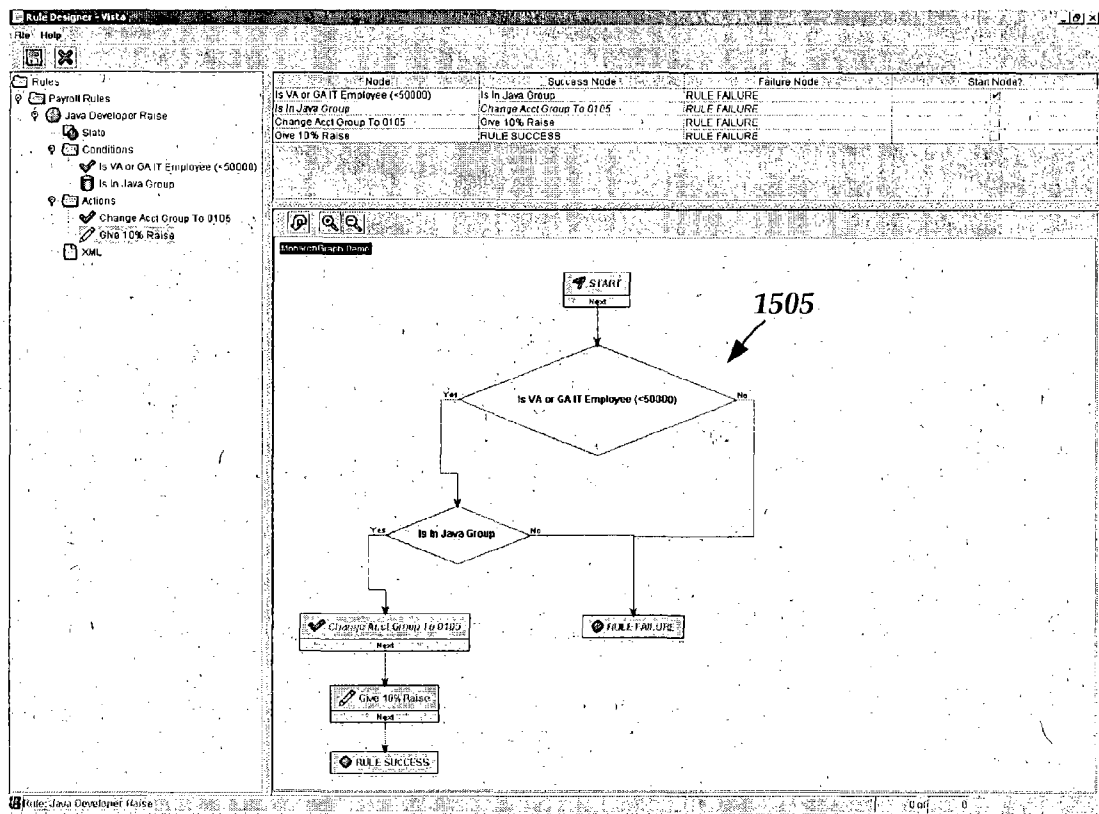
Rule Designer - Vista
File Help

Rules
Payroll Rules
Java Developer Raise
State
Conditions
Is VA or GA IT Employee (<50000)
Is In Java Group
Actions
Change Acct Group To 0105
Give 10% Raise
XML

| Node | Success Node | Failure Node | Start Node? |
|---|---|---|---|
| Is VA or GA IT Employee (<50000) | Is In Java Group | RULE FAILURE | ✓ |
| Is In Java Group | Change Acct Group To 0105 | RULE FAILURE | |
| Change Acct Group To 0105 | Give 10% Raise | RULE FAILURE | |
| Give 10% Raise | RULE SUCCESS | RULE FAILURE | |

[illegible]

START
Next

1505

Yes
Is VA or GA IT Employee (<50000)
No

Yes
Is In Java Group
No

Change Acct Group To 0105
Next

RULE FAILURE

Give 10% Raise
Next

RULE SUCCESS

Rule: Java Developer Raise
0 of 0